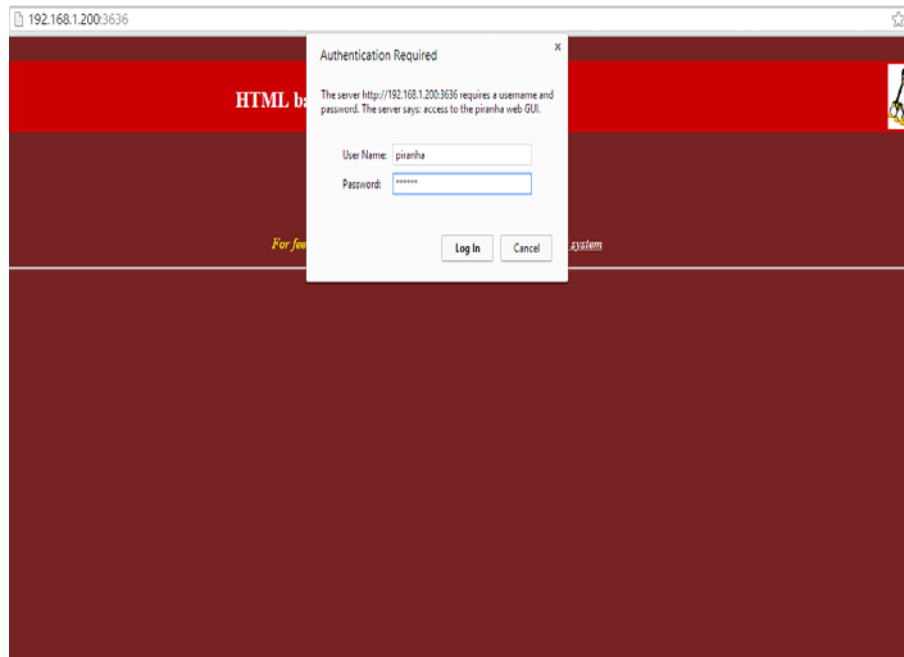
192.168.1.200:3636

HTML ba

For fee

system

Authentication Required

×

The server http://192.168.1.200:3636 requires a username and password. The server says: access to the piranha web GUI.

User Name: piranha

Password: ••••••

Log In

Cancel